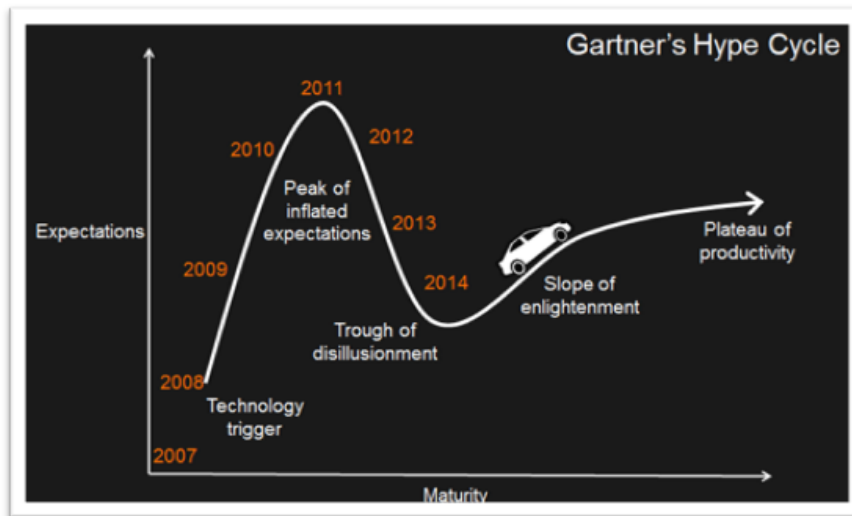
Gartner's Hype Cycle

Expectations

2011

2010

2012

Peak of inflated expectations

2013

2009

2014

Plateau of productivity

Slope of enlightenment

Trough of disillusionment

2008

Technology trigger

2007

Maturity